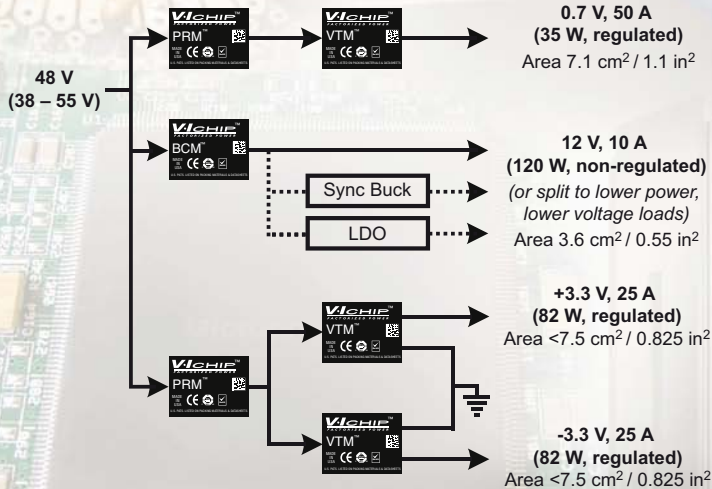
48 V
(38 – 55 V)

V·I CHIP™
PRM™

V·I CHIP™
VTM™

0.7 V, 50 A
(35 W, regulated)
Area 7.1 cm$^2$ / 1.1 in$^2$

V·I CHIP™
BCM™

12 V, 10 A
(120 W, non-regulated)
(or split to lower power, lower voltage loads)
Area 3.6 cm$^2$ / 0.55 in$^2$

Sync Buck

LDO

V·I CHIP™
PRM™

V·I CHIP™
VTM™

+3.3 V, 25 A
(82 W, regulated)
Area <7.5 cm$^2$ / 0.825 in$^2$

V·I CHIP™
VTM™

-3.3 V, 25 A
(82 W, regulated)
Area <7.5 cm$^2$ / 0.825 in$^2$